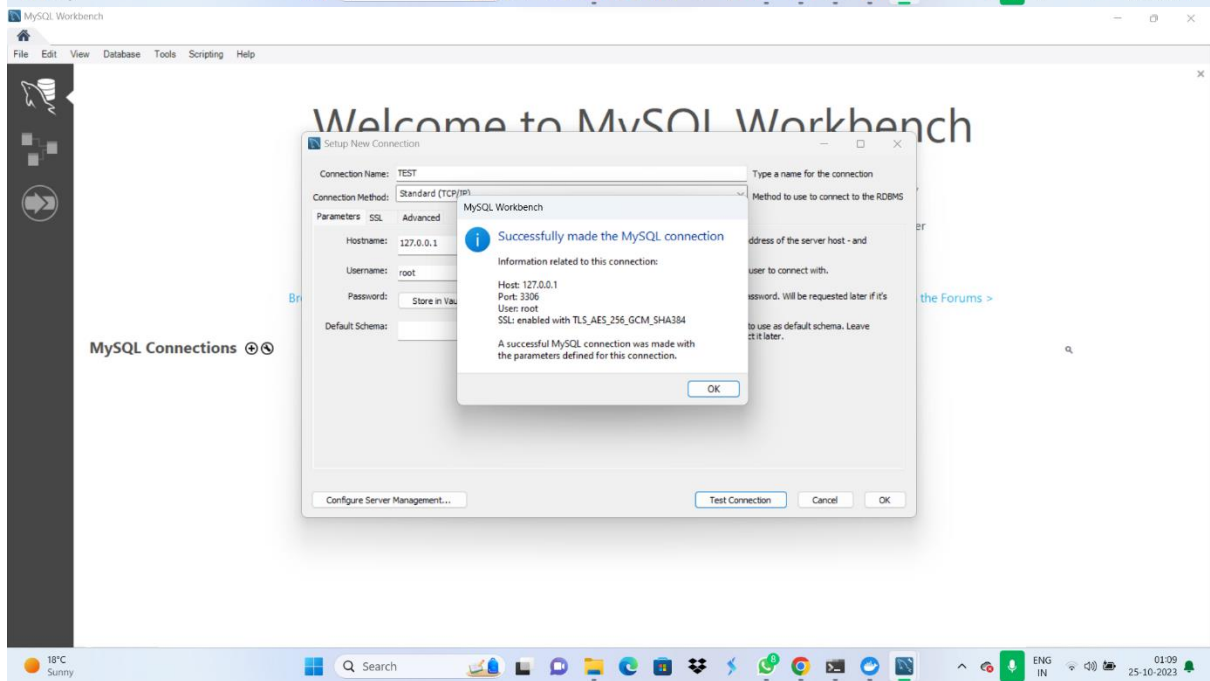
MySQL Workbench

File Edit View Database Tools Scripting Help

Welcome to MySQL Workbench

Setup New Connection

Connection Name: TEST

Type a name for the connection

Connection Method: Standard (TCP/IP)

Method to use to connect to the RDBMS

Parameters SSL Advanced

Hostname: 127.0.0.1

ddress of the server host - and

Username: root

user to connect with.

Password: Store in Vau

ssword. Will be requested later if it's

Default Schema:

to use as default schema. Leave ct it later.

Br

the Forums >

MySQL Connections ⊕⊗

MySQL Workbench

Successfully made the MySQL connection

Information related to this connection:

Host: 127.0.0.1
Port: 3306
User: root
SSL: enabled with TLS_AES_256_GCM_SHA384

A successful MySQL connection was made with the parameters defined for this connection.

OK

Configure Server Management...

Test Connection Cancel OK

18°C
Sunny

Search

ENG
IN

01:09
25-10-2023